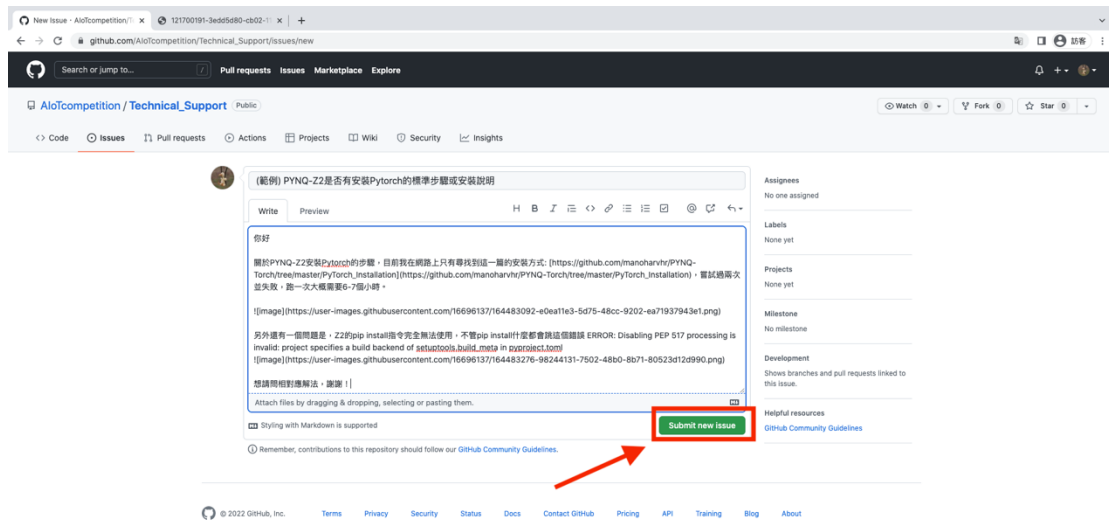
New Issue · AIoTcompetition/T ×   121700191-3edd5d80-cb02-1 ×   +

github.com/AIoTcompetition/Technical_Support/issues/new

訪客

Search or jump to...   /   Pull requests   Issues   Marketplace   Explore

AIoTcompetition / Technical_Support   Public

Watch 0   Fork 0   Star 0

<> Code   Issues   Pull requests   Actions   Projects   Wiki   Security   Insights

(範例) PYNQ-Z2是否有安裝Pytorch的標準步驟或安裝說明

Write   Preview

你好

關於PYNQ-Z2安裝Pytorch的步驟，目前我在網路上只有尋找到這一篇的安裝方式: [https://github.com/manoharvhr/PYNQ-Torch/tree/master/PyTorch_Installation](https://github.com/manoharvhr/PYNQ-Torch/tree/master/PyTorch_Installation)，嘗試過兩次並失敗，跑一次大概需要6-7個小時。

![image](https://user-images.githubusercontent.com/16696137/164483092-e0ea11e3-5d75-48cc-9202-ea71937943e1.png)

另外還有一個問題是，Z2的pip install指令完全無法使用，不管pip install什麼都會跳這個錯誤 ERROR: Disabling PEP 517 processing is invalid: project specifies a build backend of setuptools.build_meta in pyproject.toml
![image](https://user-images.githubusercontent.com/16696137/164483276-98244131-7502-48b0-8b71-80523d12d990.png)

想請問相對應解法，謝謝！

Attach files by dragging & dropping, selecting or pasting them.

Styling with Markdown is supported

Submit new issue

Remember, contributions to this repository should follow our GitHub Community Guidelines.

Assignees
No one assigned

Labels
None yet

Projects
None yet

Milestone
No milestone

Development
Shows branches and pull requests linked to this issue.

Helpful resources
GitHub Community Guidelines

© 2022 GitHub, Inc.   Terms   Privacy   Security   Status   Docs   Contact GitHub   Pricing   API   Training   Blog   About